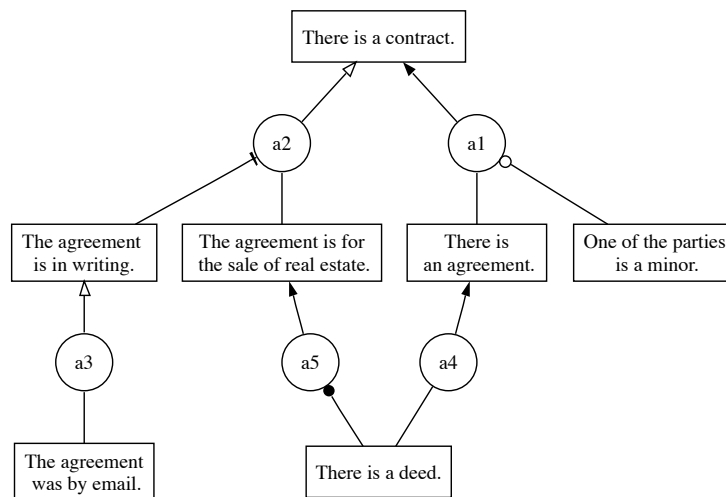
There is a contract.

a2

a1

The agreement is in writing.

The agreement is for the sale of real estate.

There is an agreement.

One of the parties is a minor.

a3

a5

a4

The agreement was by email.

There is a deed.